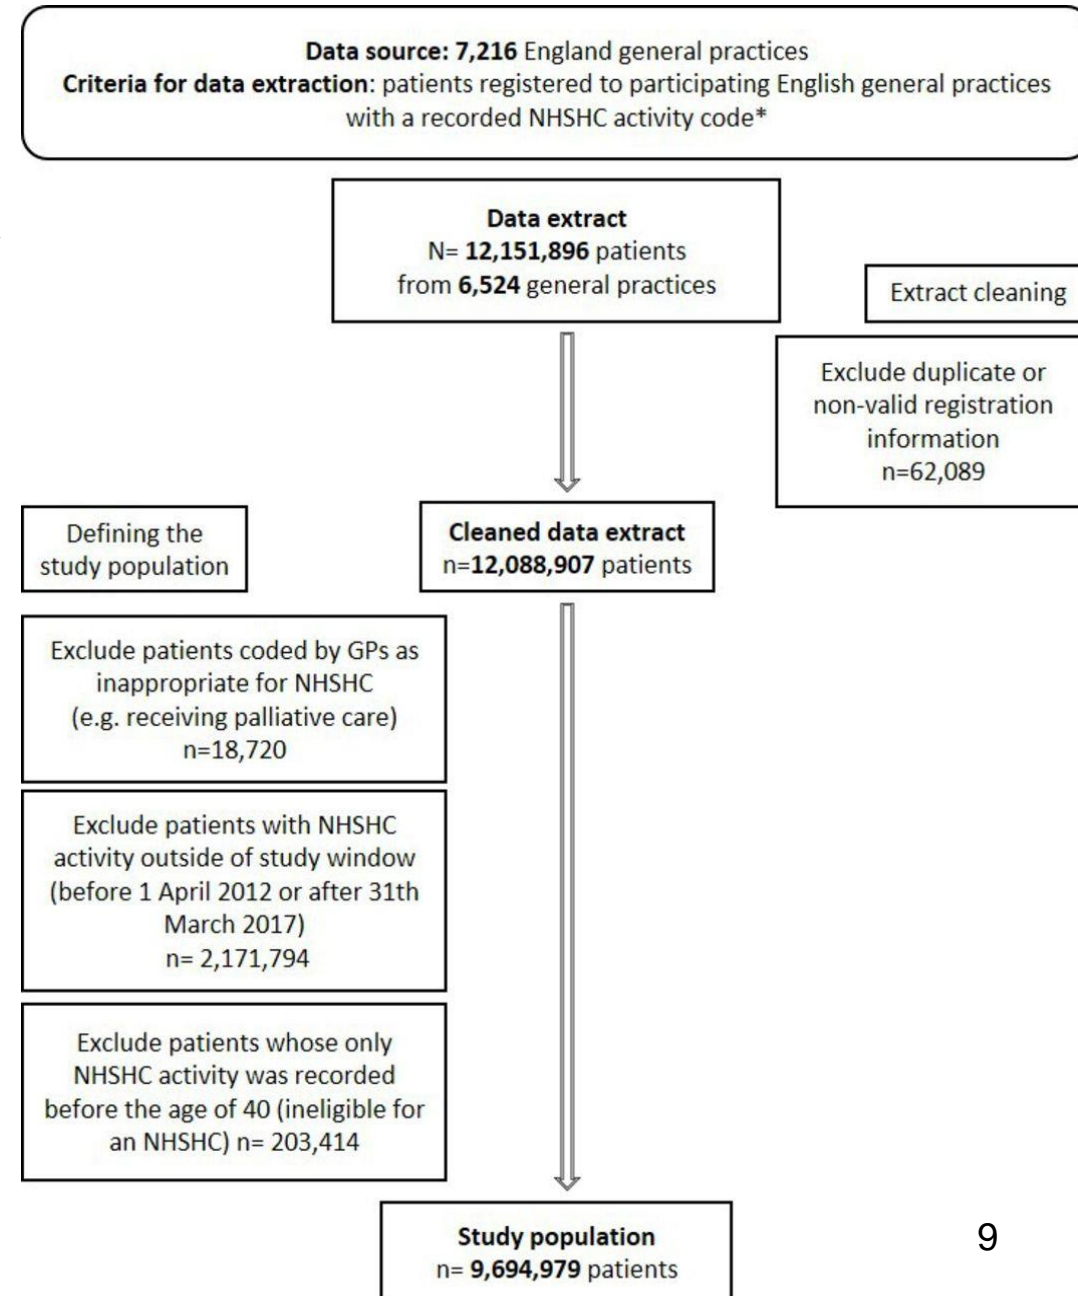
**Data source: 7,216** England general practices
**Criteria for data extraction**: patients registered to participating English general practices with a recorded NHSHC activity code*

**Data extract**
N= **12,151,896** patients from **6,524** general practices

Extract cleaning

Exclude duplicate or non-valid registration information
n=62,089

Defining the study population

**Cleaned data extract**
n=**12,088,907** patients

Exclude patients coded by GPs as inappropriate for NHSHC (e.g. receiving palliative care)
n=18,720

Exclude patients with NHSHC activity outside of study window (before 1 April 2012 or after 31th March 2017)
n= 2,171,794

Exclude patients whose only NHSHC activity was recorded before the age of 40 (ineligible for an NHSHC) n= 203,414

**Study population**
n= **9,694,979** patients

9